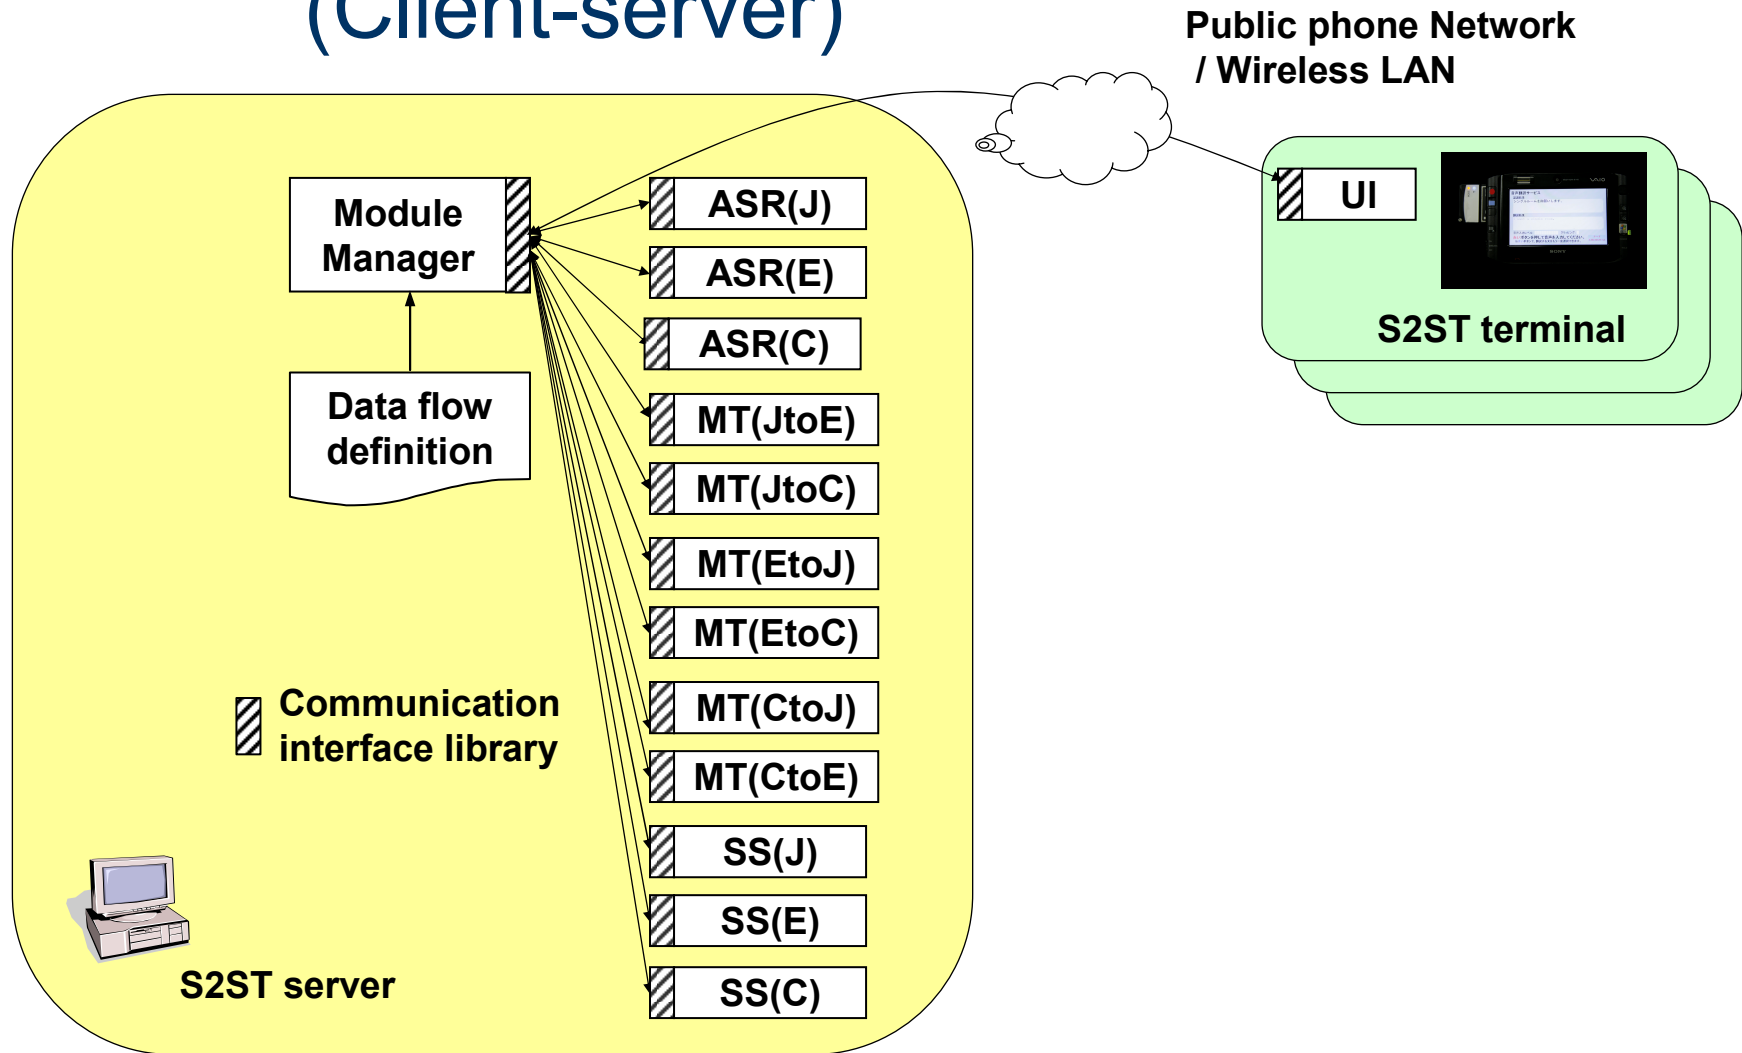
(Client-server)

Public phone Network / Wireless LAN

Module Manager

Data flow definition

ASR(J)
ASR(E)
ASR(C)
MT(JtoE)
MT(JtoC)
MT(EtoJ)
MT(EtoC)
MT(CtoJ)
MT(CtoE)
SS(J)
SS(E)
SS(C)

Communication interface library

S2ST server

UI

S2ST terminal